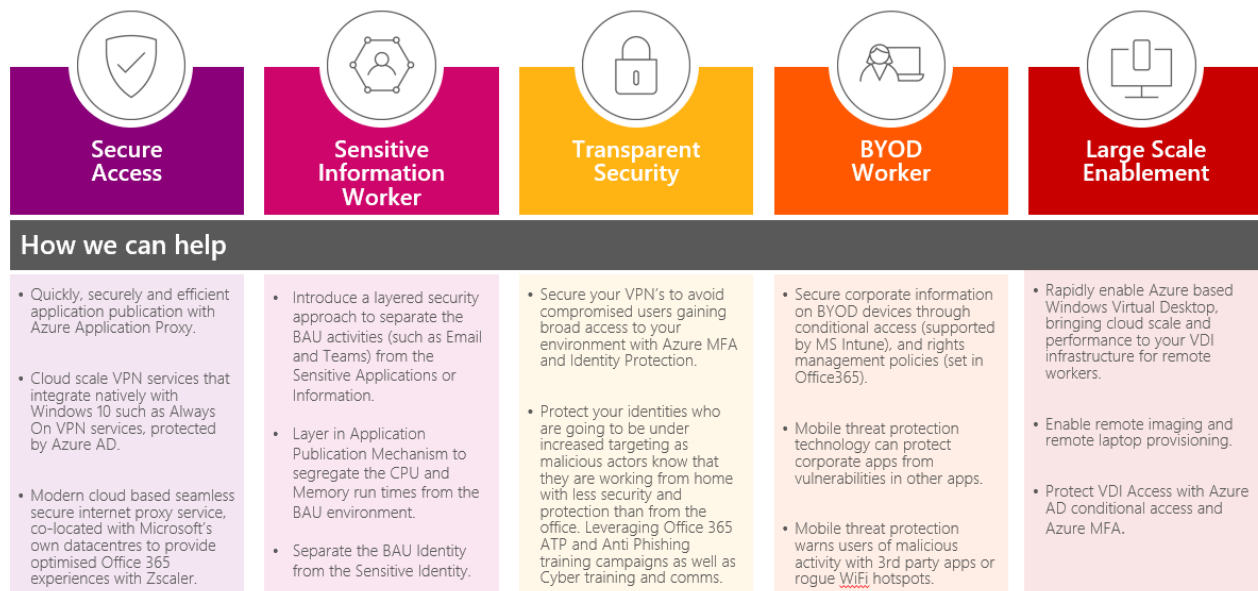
Secure Access

Sensitive Information Worker

Transparent Security

BYOD Worker

Large Scale Enablement

How we can help

• Quickly, securely and efficient application publication with Azure Application Proxy.

• Cloud scale VPN services that integrate natively with Windows 10 such as Always On VPN services, protected by Azure AD.

• Modern cloud based seamless secure internet proxy service, co-located with Microsoft's own datacentres to provide optimised Office 365 experiences with Zscaler.

• Introduce a layered security approach to separate the BAU activities (such as Email and Teams) from the Sensitive Applications or Information.

• Layer in Application Publication Mechanism to segregate the CPU and Memory run times from the BAU environment.

• Separate the BAU Identity from the Sensitive Identity.

• Secure your VPN's to avoid compromised users gaining broad access to your environment with Azure MFA and Identity Protection.

• Protect your identities who are going to be under increased targeting as malicious actors know that they are working from home with less security and protection than from the office. Leveraging Office 365 ATP and Anti Phishing training campaigns as well as Cyber training and comms.

• Secure corporate information on BYOD devices through conditional access (supported by MS Intune), and rights management policies (set in Office365).

• Mobile threat protection technology can protect corporate apps from vulnerabilities in other apps.

• Mobile threat protection warns users of malicious activity with 3rd party apps or rogue WiFi hotspots.

• Rapidly enable Azure based Windows Virtual Desktop, bringing cloud scale and performance to your VDI infrastructure for remote workers.

• Enable remote imaging and remote laptop provisioning.

• Protect VDI Access with Azure AD conditional access and Azure MFA.